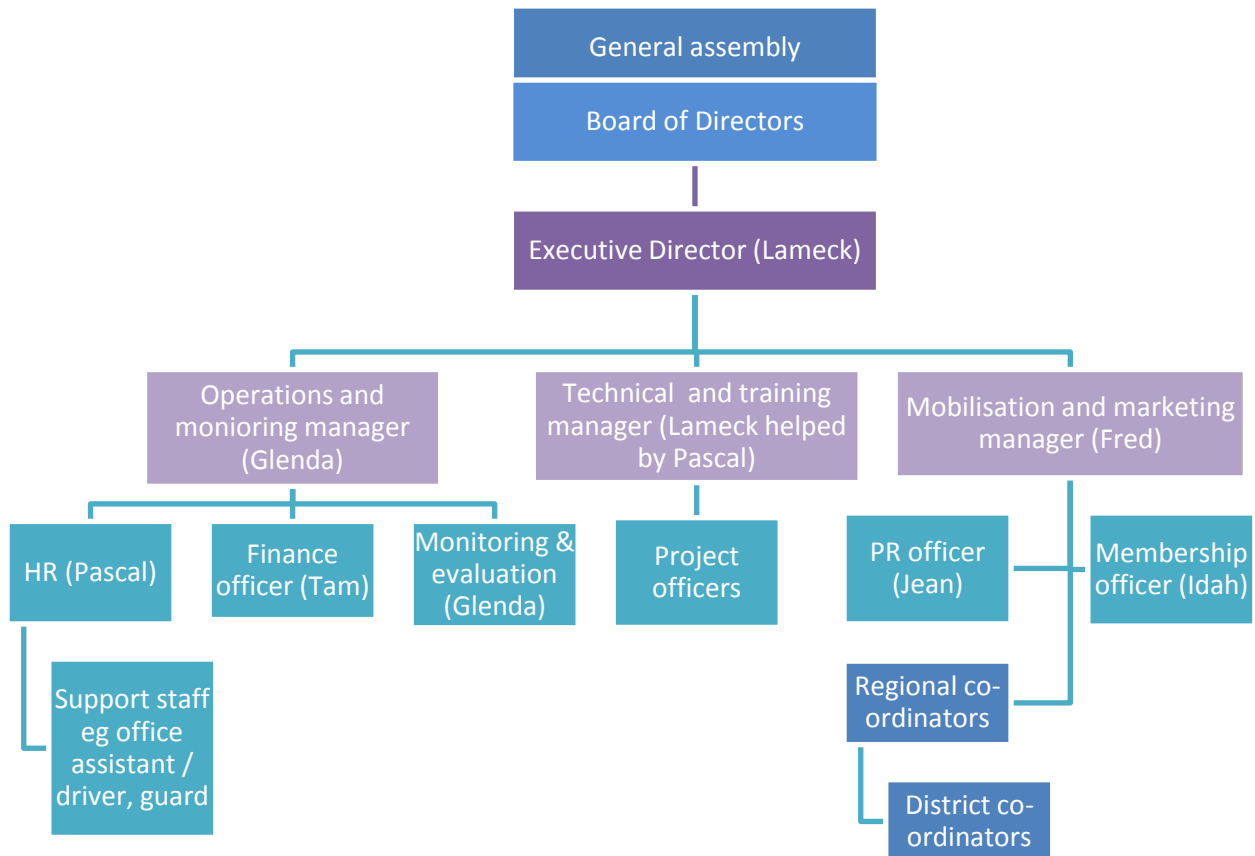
General assembly

Board of Directors

Executive Director (Lameck)

Operations and monioring manager (Glenda)

Technical and training manager (Lameck helped by Pascal)

Mobilisation and marketing manager (Fred)

HR (Pascal)

Finance officer (Tam)

Monitoring & evaluation (Glenda)

Project officers

PR officer (Jean)

Membership officer (Idah)

Support staff eg office assistant / driver, guard

Regional co-ordinators

District co-ordinators